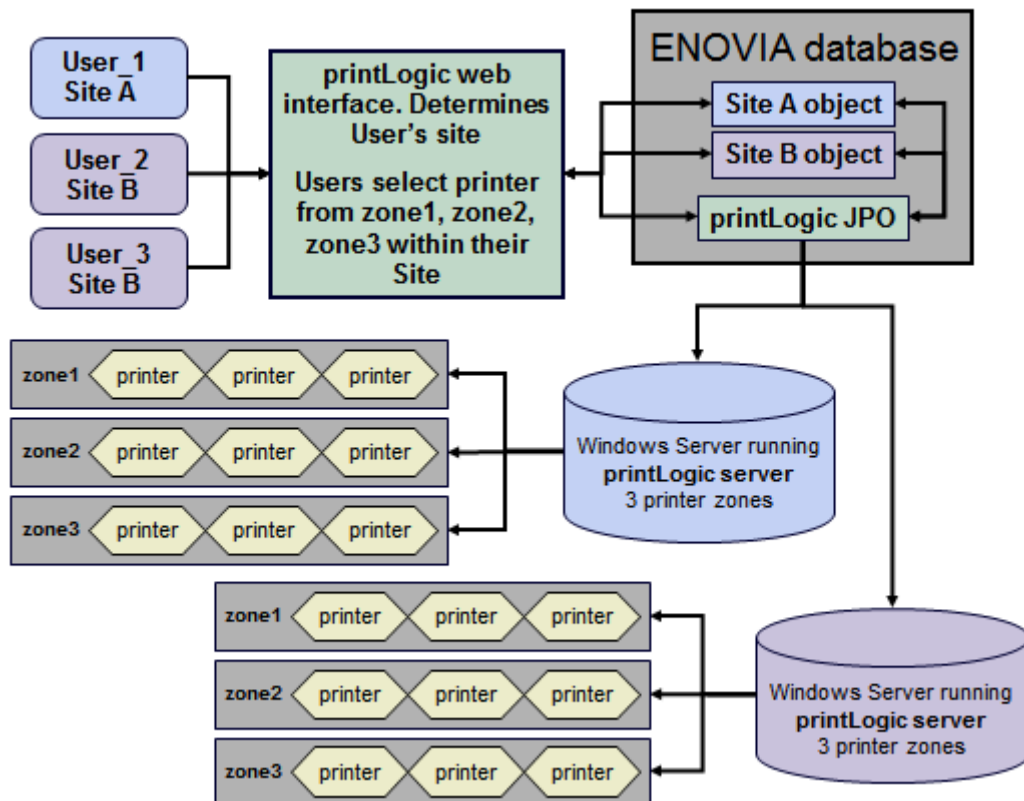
User_1
Site A

User_2
Site B

User_3
Site B

printLogic web interface. Determines User's site

Users select printer from zone1, zone2, zone3 within their Site

ENOVIA database

Site A object

Site B object

printLogic JPO

zone1 printer printer printer

zone2 printer printer printer

zone3 printer printer printer

Windows Server running **printLogic server** 3 printer zones

zone1 printer printer printer

zone2 printer printer printer

zone3 printer printer printer

Windows Server running **printLogic server** 3 printer zones